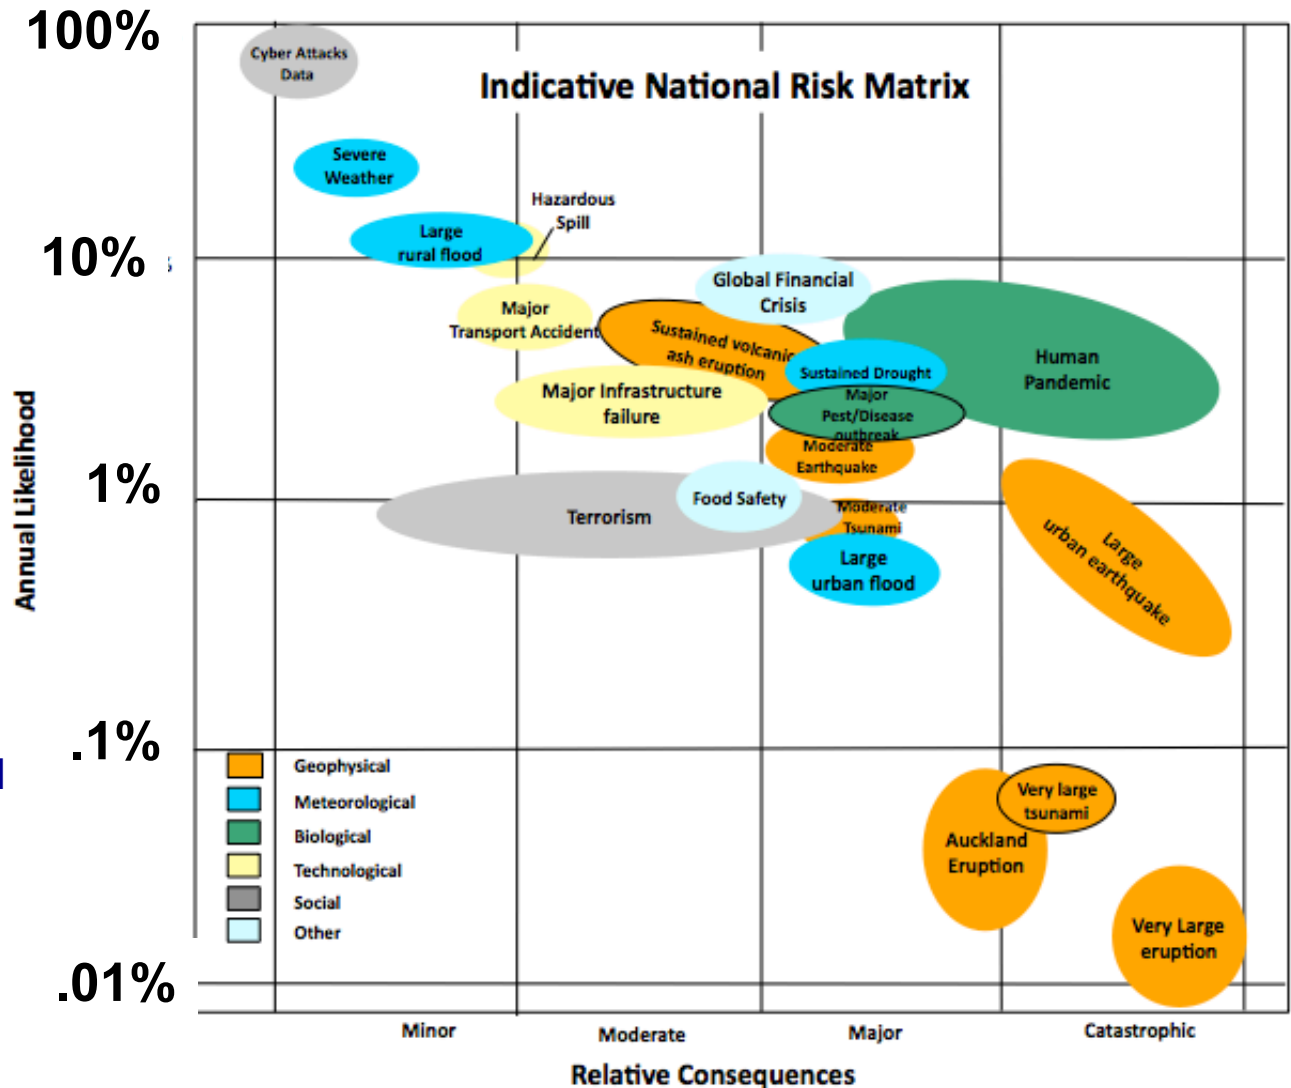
100%

Cyber Attacks Data

Indicative National Risk Matrix

Severe Weather

Hazardous Spill

10%

Large rural flood

Global Financial Crisis

Major Transport Accident

Sustained volcanic ash eruption

Human Pandemic

Sustained Drought

Major Infrastructure failure

Major Pest/Disease outbreak

Moderate Earthquake

1%

Food Safety

Terrorism

Moderate Tsunami

Large urban flood

Large urban earthquake

Annual Likelihood

.1%

Geophysical
Meteorological
Biological
Technological
Social
Other

Very large tsunami

Auckland Eruption

Very Large eruption

.01%

Minor
Moderate
Major
Catastrophic

Relative Consequences